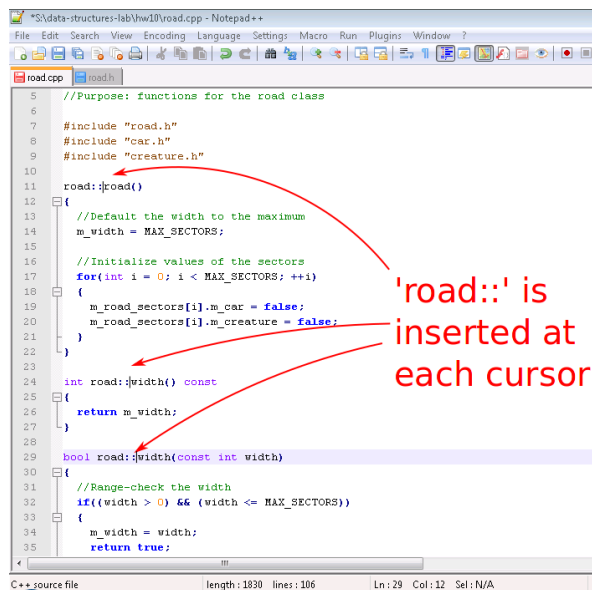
*S:\data-structures-lab\hw10\road.cpp - Notepad++

File Edit Search View Encoding Language Settings Macro Run Plugins Window ?

road.cpp road.h

5 //Purpose: functions for the road class
6
7 #include "road.h"
8 #include "car.h"
9 #include "creature.h"
10
11 road::road()
12 {
13 //Default the width to the maximum
14 m_width = MAX_SECTORS;
15
16 //Initialize values of the sectors
17 for(int i = 0; i < MAX_SECTORS; ++i)
18 {
19 m_road_sectors[i].m_car = false;
20 m_road_sectors[i].m_creature = false;
21 }
22 }
23
24 int road::width() const
25 {
26 return m_width;
27 }
28
29 bool road::width(const int width)
30 {
31 //Range-check the width
32 if((width > 0) && (width <= MAX_SECTORS))
33 {
34 m_width = width;
35 return true;

'road::' is inserted at each cursor

C++ source file length : 1830 lines : 106 Ln : 29 Col : 12 Sel : N/A